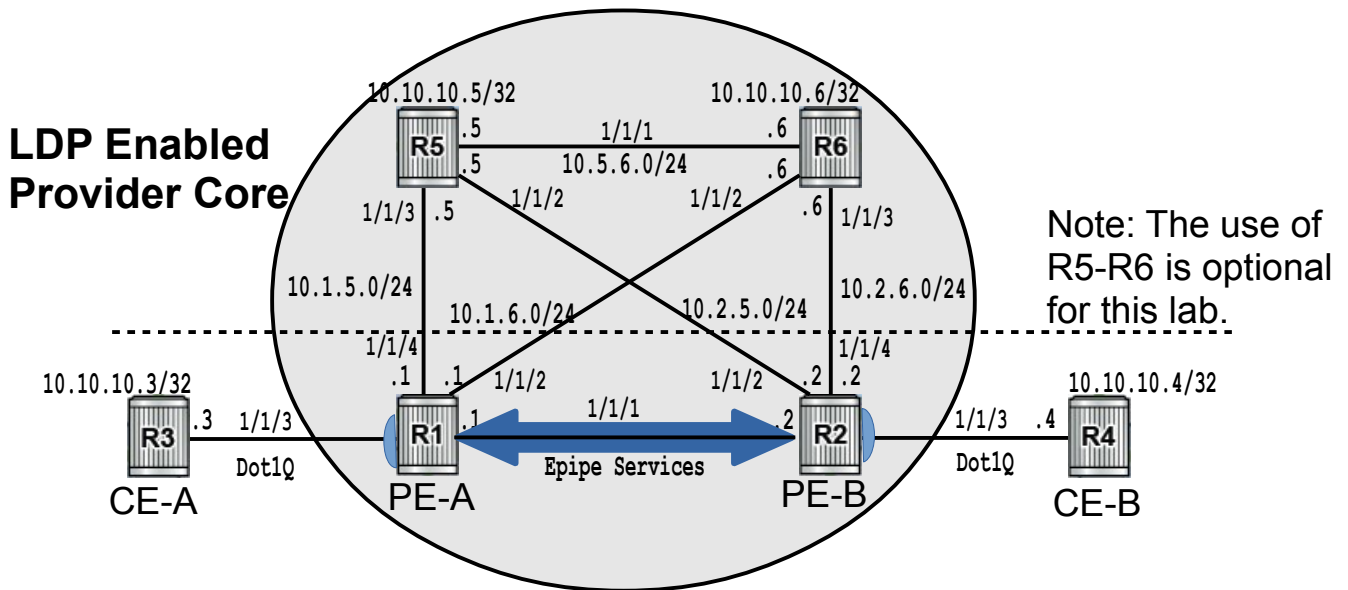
LDP Enabled Provider Core

10.10.10.5/32

10.10.10.6/32

R5

R6

.5

1/1/1

.6

.5

10.5.6.0/24

.6

1/1/2

1/1/2

1/1/3

.5

.6

1/1/3

Note: The use of R5-R6 is optional for this lab.

10.1.5.0/24

10.2.6.0/24

10.1.6.0/24

10.2.5.0/24

1/1/4

1/1/4

.1

.1

1/1/2

1/1/2

.2

.2

10.10.10.3/32

10.10.10.4/32

R3

.3

1/1/3

R1

.1

1/1/1

.2

R2

1/1/3

.4

R4

Dot1Q

Epipe Services

Dot1Q

CE-A

PE-A

PE-B

CE-B